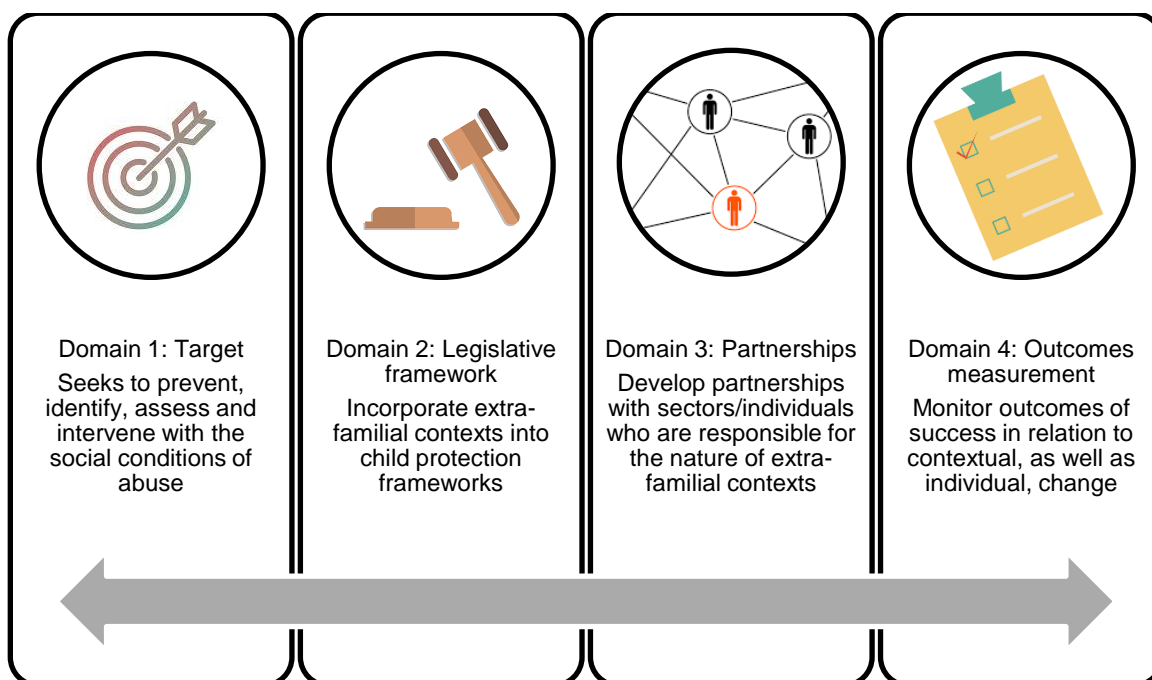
Domain 1: Target

Seeks to prevent, identify, assess and intervene with the social conditions of abuse

Domain 2: Legislative framework

Incorporate extra-familial contexts into child protection frameworks

Domain 3: Partnerships

Develop partnerships with sectors/individuals who are responsible for the nature of extra-familial contexts

Domain 4: Outcomes measurement

Monitor outcomes of success in relation to contextual, as well as individual, change